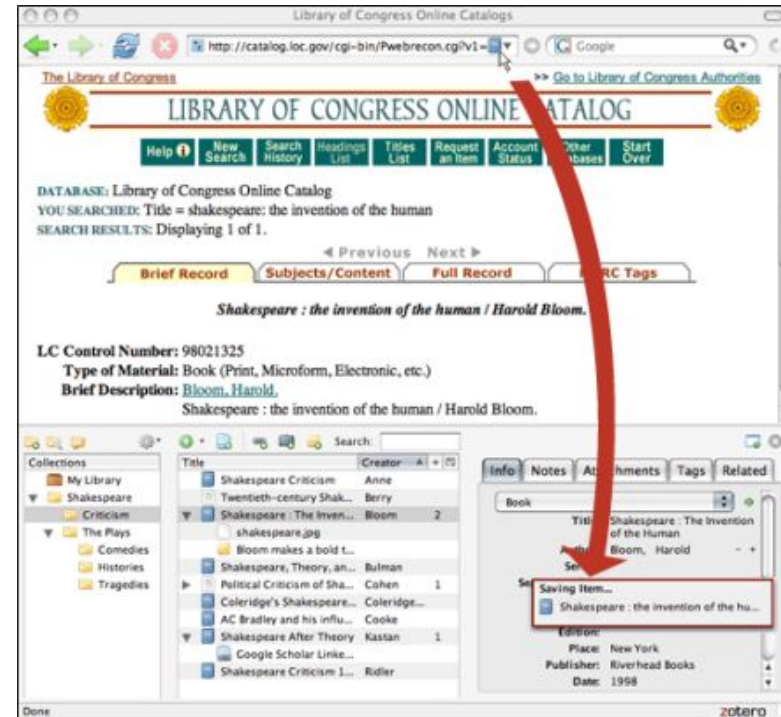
Library of Congress Online Catalogs

http://catalog.loc.gov/cgi-bin/Pwebrecon.cgi?v1=

Google

The Library of Congress

>> Go to Library of Congress Authorities

LIBRARY OF CONGRESS ONLINE CATALOG

Help | New Search | Search History | Headings List | Titles List | Request an Item | Account Status | Other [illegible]bases | Start Over

DATABASE: Library of Congress Online Catalog
YOU SEARCHED: Title = shakespeare: the invention of the human
SEARCH RESULTS: Displaying 1 of 1.

◀ Previous Next ▶

Brief Record | Subjects/Content | Full Record | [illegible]RC Tags

Shakespeare : the invention of the human / Harold Bloom.

LC Control Number: 98021325
Type of Material: Book (Print, Microform, Electronic, etc.)
Brief Description: Bloom, Harold.
Shakespeare : the invention of the human / Harold Bloom.

Search:

Collections
My Library
Shakespeare
Criticism
The Plays
Comedies
Histories
Tragedies

| Title | Creator | |
|---|---|---|
| Shakespeare Criticism | Anne | |
| Twentieth-century Shak... | Berry | |
| Shakespeare : The Inven... | Bloom | 2 |
| shakespeare.jpg | | |
| Bloom makes a bold t... | | |
| Shakespeare, Theory, an... | Bulman | |
| Political Criticism of Sha... | Cohen | 1 |
| Coleridge's Shakespeare... | Coleridge... | |
| AC Bradley and his influ... | Cooke | |
| Shakespeare After Theory | Kastan | 1 |
| Google Scholar Linke... | | |
| Shakespeare Criticism 1... | Ridler | |

Info | Notes | At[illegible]hments | Tags | Related

Book

Title: Shakespeare : The Invention of the Human
A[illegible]: Bloom, Harold
Se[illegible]
Se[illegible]
Saving Item...
Shakespeare : the invention of the hu...
Edition:
Place: New York
Publisher: Riverhead Books
Date: 1998

Done

zotero